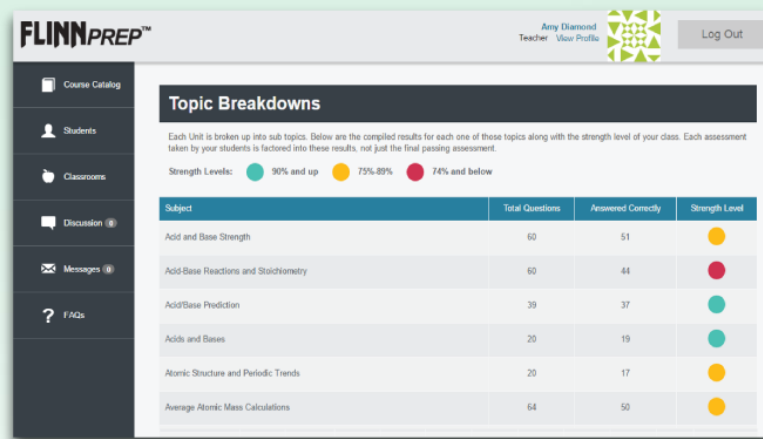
FLINNPREP™

Amy Diamond
Teacher View Profile

Log Out

Course Catalog

Students

Classrooms

Discussion 0

Messages 0

FAQs

Topic Breakdowns

Each Unit is broken up into sub topics. Below are the compiled results for each one of these topics along with the strength level of your class. Each assessment taken by your students is factored into these results, not just the final passing assessment.

Strength Levels: 90% and up 75%-89% 74% and below

| Subject | Total Questions | Answered Correctly | Strength Level |
|---|---|---|---|
| Acid and Base Strength | 60 | 51 | |
| Acid-Base Reactions and Stoichiometry | 60 | 44 | |
| Acid/Base Prediction | 39 | 37 | |
| Acids and Bases | 20 | 19 | |
| Atomic Structure and Periodic Trends | 20 | 17 | |
| Average Atomic Mass Calculations | 64 | 50 | |